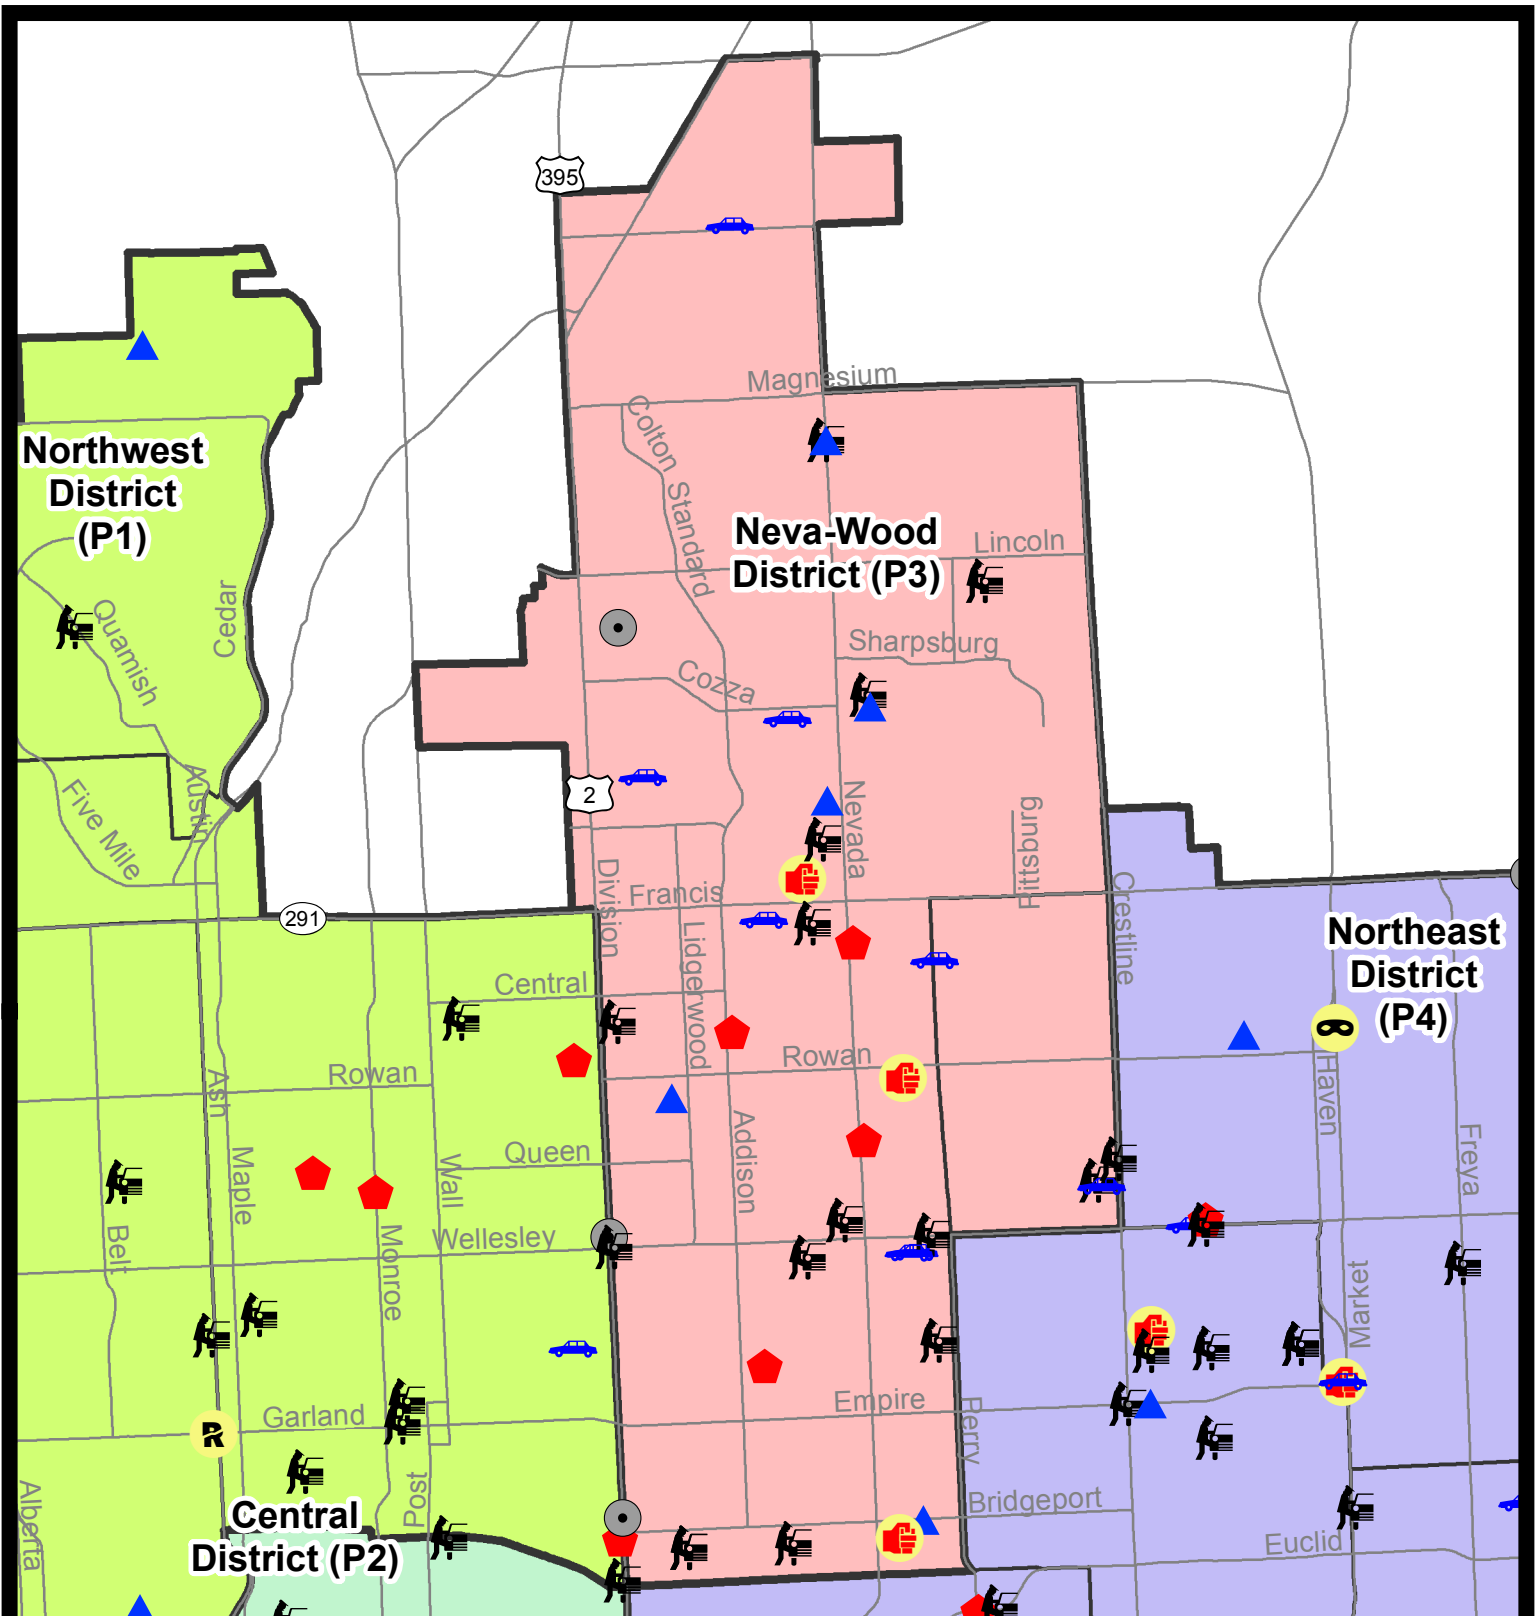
395

Magnesium

Colton

Standard

Neva-Wood District (P3)

Lincoln

Northwest District (P1)

Quamish

Cedar

Sharpsburg

Cozza

2

Five Mile

Austin

Nevada

Pittsburg

Division

Francis

291

Crestline

Northeast District (P4)

Central

Lidgerwood

Rowan

Rowan

Haven

Ash

Maple

Queen

Wall

Addison

Freya

Belt

Monroe

Wellesley

Market

Garland

Empire

Perry

Central District (P2)

Post

Bridgeport

Alberta

Euclid